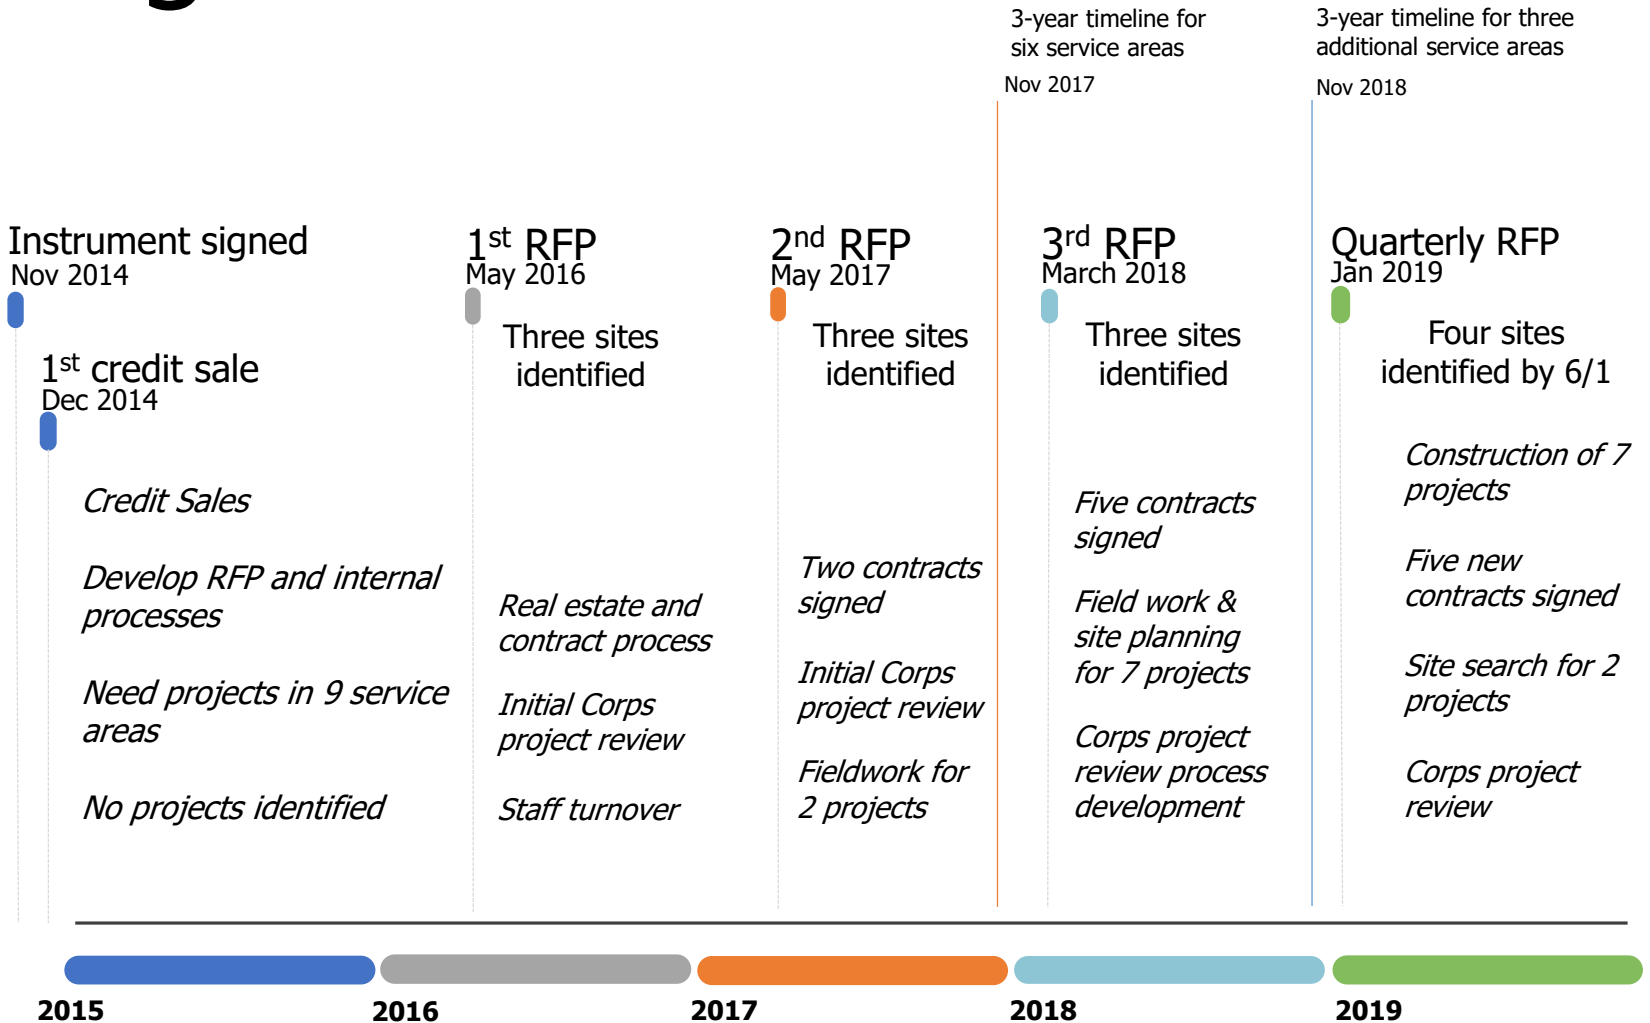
3-year timeline for six service areas

Nov 2017

3-year timeline for three additional service areas

Nov 2018

Instrument signed
Nov 2014

1$^{st}$ credit sale
Dec 2014

Credit Sales

Develop RFP and internal processes

Need projects in 9 service areas

No projects identified

1$^{st}$ RFP
May 2016

Three sites identified

Real estate and contract process

Initial Corps project review

Staff turnover

2$^{nd}$ RFP
May 2017

Three sites identified

Two contracts signed

Initial Corps project review

Fieldwork for 2 projects

3$^{rd}$ RFP
March 2018

Three sites identified

Five contracts signed

Field work & site planning for 7 projects

Corps project review process development

Quarterly RFP
Jan 2019

Four sites identified by 6/1

Construction of 7 projects

Five new contracts signed

Site search for 2 projects

Corps project review

2015

2016

2017

2018

2019